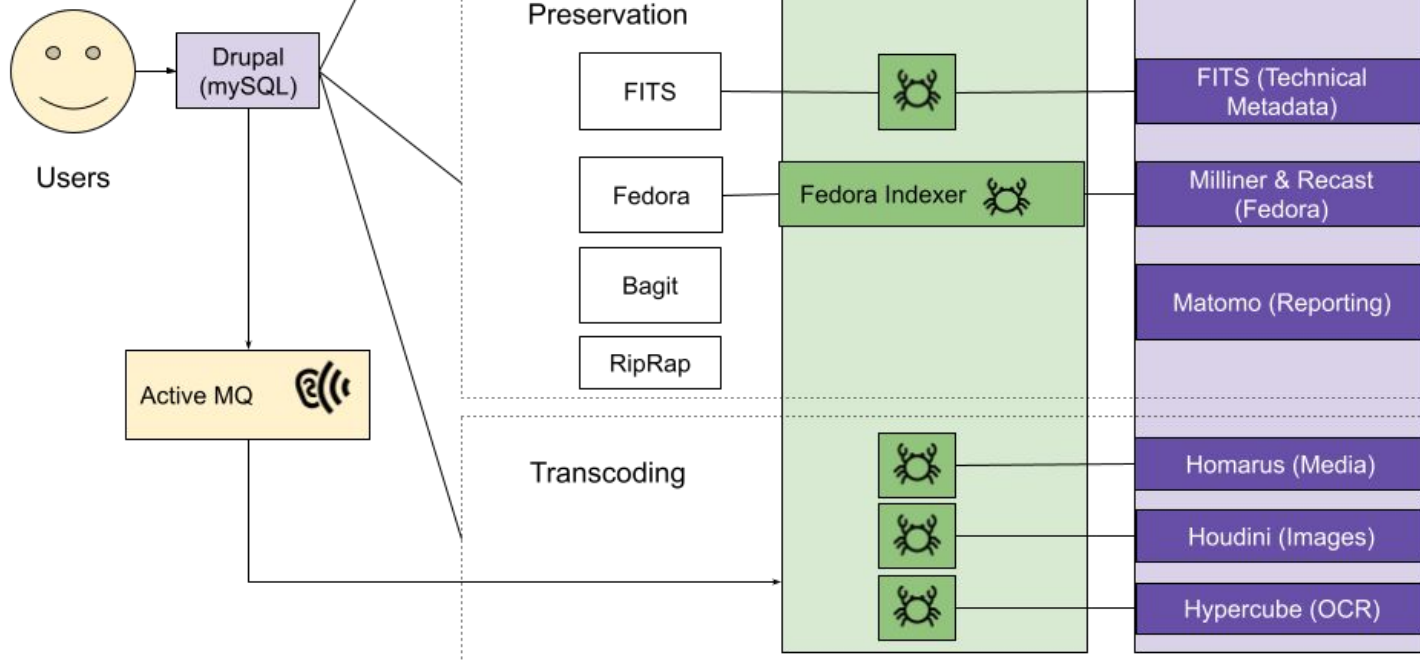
Users

Drupal (mySQL)

Active MQ

Preservation

FITS

Fedora

Bagit

RipRap

Fedora Indexer

FITS (Technical Metadata)

Milliner & Recast (Fedora)

Matomo (Reporting)

Transcoding

Homarus (Media)

Houdini (Images)

Hypercube (OCR)